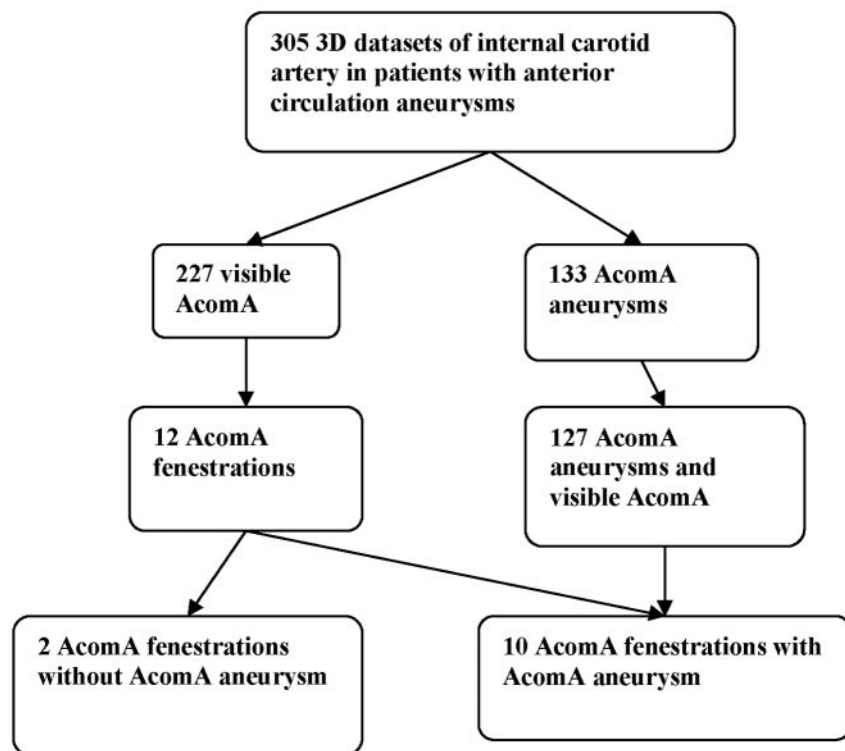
305 3D datasets of internal carotid artery in patients with anterior circulation aneurysms

227 visible AcomA

133 AcomA aneurysms

12 AcomA fenestrations

127 AcomA aneurysms and visible AcomA

2 AcomA fenestrations without AcomA aneurysm

10 AcomA fenestrations with AcomA aneurysm